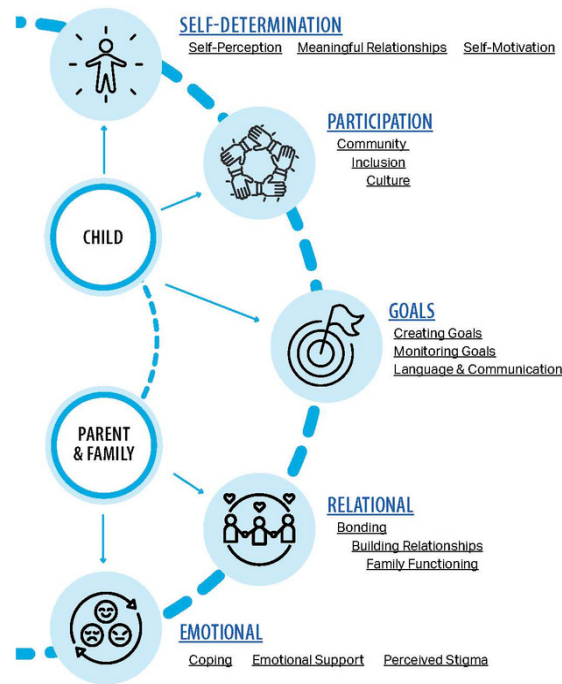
SELF-DETERMINATION
Self-Perception Meaningful Relationships Self-Motivation

PARTICIPATION
Community
Inclusion
Culture

CHILD

GOALS
Creating Goals
Monitoring Goals
Language & Communication

PARENT & FAMILY

RELATIONAL
Bonding
Building Relationships
Family Functioning

EMOTIONAL
Coping Emotional Support Perceived Stigma